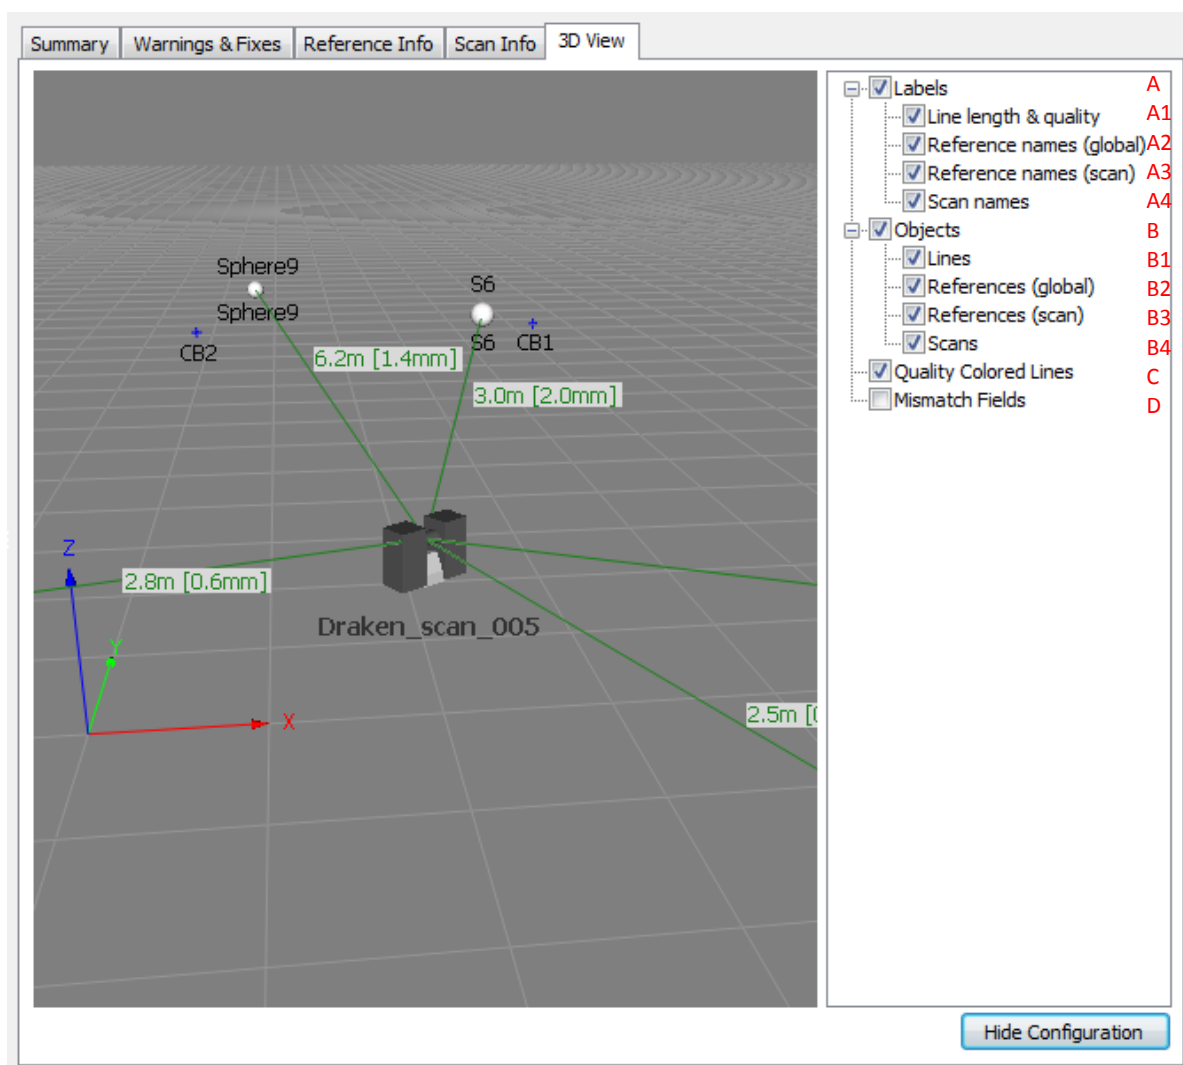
Summary | Warnings & Fixes | Reference Info | Scan Info | 3D View

Sphere9
Sphere9
CB2
S6
S6
CB1
6.2m [1.4mm]
3.0m [2.0mm]
Z
2.8m [0.6mm]
Y
Draken_scan_005
X
2.5m [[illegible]

Labels A
Line length & quality A1
Reference names (global) A2
Reference names (scan) A3
Scan names A4
Objects B
Lines B1
References (global) B2
References (scan) B3
Scans B4
Quality Colored Lines C
Mismatch Fields D

Hide Configuration